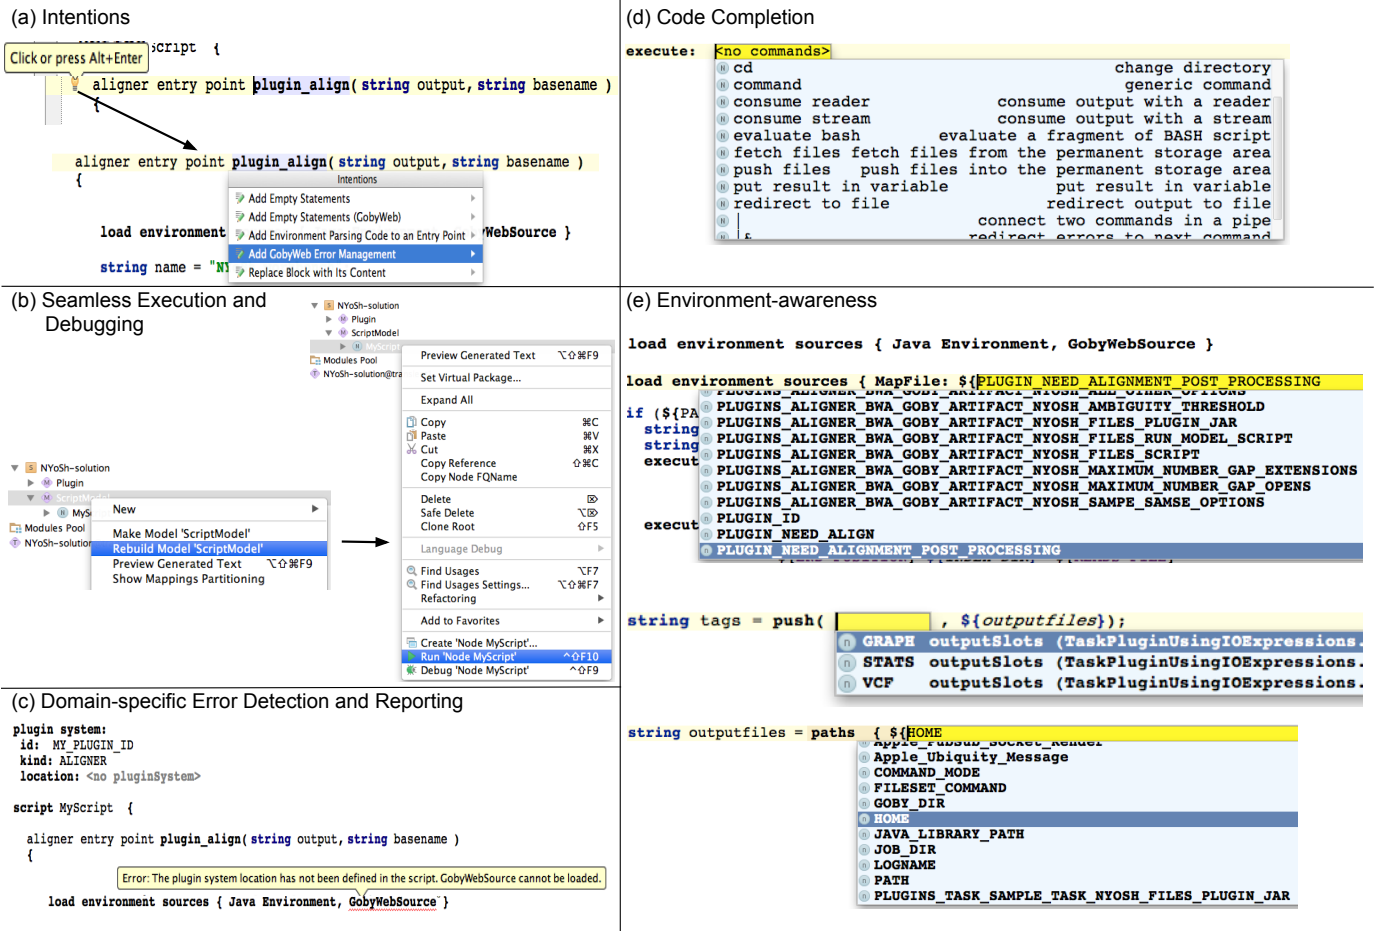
(a) Intentions

Click or press Alt+Enter

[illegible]script {

aligner entry point plugin_align( string output, string basename )

{

aligner entry point plugin_align( string output, string basename )

{

Intentions

Add Empty Statements

Add Empty Statements (GobyWeb)

Add Environment Parsing Code to an Entry Point

Add GobyWeb Error Management

Replace Block with Its Content

load environment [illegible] WebSource }

string name = "N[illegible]

(d) Code Completion

execute: <no commands>

cd change directory

command generic command

consume reader consume output with a reader

consume stream consume output with a stream

evaluate bash evaluate a fragment of BASH script

fetch files fetch files from the permanent storage area

push files push files into the permanent storage area

put result in variable put result in variable

redirect to file redirect output to file

| connect two commands in a pipe

|& redirect errors to next command

(b) Seamless Execution and Debugging

NYoSh-solution

Plugin

ScriptModel

MyScript

Modules Pool

NYoSh-solution@tra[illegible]

Preview Generated Text ⌥⇧⌘F9

Set Virtual Package...

Expand All

Copy ⌘C

Paste ⌘V

Cut ⌘X

Copy Reference ⇧⌘C

Copy Node FQName

Delete ⌦

Safe Delete ⌥⌦

Clone Root ⇧F5

Language Debug

Find Usages ⌥F7

Find Usages Settings... ⌥⇧⌘F7

Refactoring

Add to Favorites

Create 'Node MyScript'...

Run 'Node MyScript' ^⇧F10

Debug 'Node MyScript' ^⇧F9

NYoSh-solution

Plugin

ScriptModel

MyS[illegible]

Modules Pool

NYoSh-solution

New

Make Model 'ScriptModel'

Rebuild Model 'ScriptModel'

Preview Generated Text ⌥⇧⌘F9

Show Mappings Partitioning

(e) Environment-awareness

load environment sources { Java Environment, GobyWebSource }

load environment sources { MapFile: ${PLUGIN_NEED_ALIGNMENT_POST_PROCESSING

if (${PA

string

string

execut

execut

PLUGINS_ALIGNER_BWA_GOBY_ARTIFACT_NYOSH_AMBIGUITY_THRESHOLD

PLUGINS_ALIGNER_BWA_GOBY_ARTIFACT_NYOSH_FILES_PLUGIN_JAR

PLUGINS_ALIGNER_BWA_GOBY_ARTIFACT_NYOSH_FILES_RUN_MODEL_SCRIPT

PLUGINS_ALIGNER_BWA_GOBY_ARTIFACT_NYOSH_FILES_SCRIPT

PLUGINS_ALIGNER_BWA_GOBY_ARTIFACT_NYOSH_MAXIMUM_NUMBER_GAP_EXTENSIONS

PLUGINS_ALIGNER_BWA_GOBY_ARTIFACT_NYOSH_MAXIMUM_NUMBER_GAP_OPENS

PLUGINS_ALIGNER_BWA_GOBY_ARTIFACT_NYOSH_SAMPE_SAMSE_OPTIONS

PLUGIN_ID

PLUGIN_NEED_ALIGN

PLUGIN_NEED_ALIGNMENT_POST_PROCESSING

string tags = push( , ${outputfiles});

GRAPH outputSlots (TaskPluginUsingIOExpressions.

STATS outputSlots (TaskPluginUsingIOExpressions.

VCF outputSlots (TaskPluginUsingIOExpressions.

string outputfiles = paths { ${HOME

Apple_Ubiquity_Message

COMMAND_MODE

FILESET_COMMAND

GOBY_DIR

HOME

JAVA_LIBRARY_PATH

JOB_DIR

LOGNAME

PATH

PLUGINS_TASK_SAMPLE_TASK_NYOSH_FILES_PLUGIN_JAR

(c) Domain-specific Error Detection and Reporting

plugin system:
id: MY_PLUGIN_ID
kind: ALIGNER
location: <no pluginSystem>

script MyScript {

aligner entry point plugin_align( string output, string basename )
{

Error: The plugin system location has not been defined in the script. GobyWebSource cannot be loaded.

load environment sources { Java Environment, GobyWebSource }